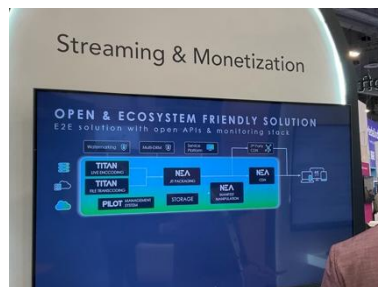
Streaming & Monetization

OPEN & ECOSYSTEM FRIENDLY SOLUTION
E2E solution with open APIs & monitoring stack

Watermarking

Multi-DRM

Service Platform

IP Prov CDN

TITAN LIVE ENCODING

TITAN FILE TRANSCODING

PILOT MANAGEMENT SYSTEM

NEA JIT PACKAGING

STORAGE

NEA MANIFEST MANIPULATION

NEA CDN